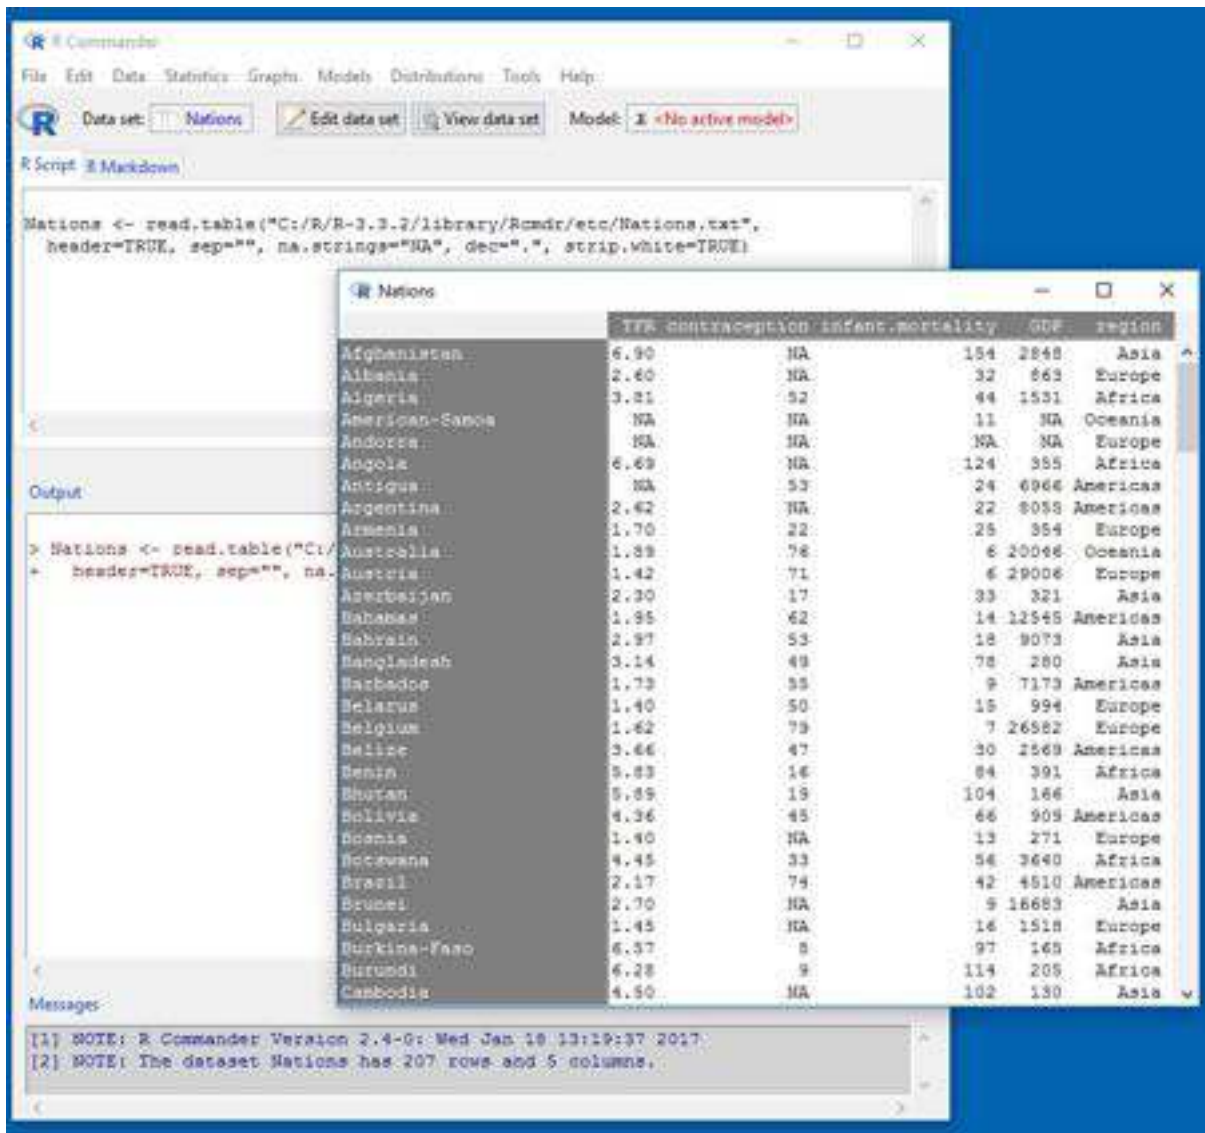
R Commander
File Edit Data Statistics Graphs Models Distributions Tools Help
Data set: Nations Edit data set View data set Model: <No active model>
R Script R Markdown

Nations <- read.table("C:/R/R-3.3.2/library/Rcmdr/etc/Nations.txt",
header=TRUE, sep="", na.strings="NA", dec=".", strip.white=TRUE)

Output

> Nations <- read.table("C:/
+ header=TRUE, sep="", na.

Nations

| | TFR | contraception | infant.mortality | GDP | region |
|---|---|---|---|---|---|
| Afghanistan | 6.90 | NA | 154 | 2848 | Asia |
| Albania | 2.60 | NA | 32 | 863 | Europe |
| Algeria | 3.81 | 52 | 44 | 1531 | Africa |
| American-Samoa | NA | NA | 11 | NA | Oceania |
| Andorra | NA | NA | NA | NA | Europe |
| Angola | 6.69 | NA | 124 | 355 | Africa |
| Antigua | NA | 53 | 24 | 6966 | Americas |
| Argentina | 2.62 | NA | 22 | 8055 | Americas |
| Armenia | 1.70 | 22 | 25 | 354 | Europe |
| Australia | 1.89 | 76 | 6 | 20046 | Oceania |
| Austria | 1.42 | 71 | 6 | 29006 | Europe |
| Azerbaijan | 2.30 | 17 | 33 | 321 | Asia |
| Bahamas | 1.95 | 62 | 14 | 12545 | Americas |
| Bahrain | 2.97 | 53 | 18 | 9073 | Asia |
| Bangladesh | 3.14 | 49 | 78 | 280 | Asia |
| Barbados | 1.73 | 55 | 9 | 7173 | Americas |
| Belarus | 1.40 | 50 | 15 | 994 | Europe |
| Belgium | 1.62 | 79 | 7 | 26582 | Europe |
| Belize | 3.66 | 47 | 30 | 2569 | Americas |
| Benin | 5.83 | 16 | 84 | 391 | Africa |
| Bhutan | 5.89 | 19 | 104 | 166 | Asia |
| Bolivia | 4.36 | 45 | 66 | 909 | Americas |
| Bosnia | 1.40 | NA | 13 | 271 | Europe |
| Botswana | 4.45 | 33 | 56 | 3640 | Africa |
| Brazil | 2.17 | 74 | 42 | 4510 | Americas |
| Brunei | 2.70 | NA | 9 | 16683 | Asia |
| Bulgaria | 1.45 | NA | 16 | 1518 | Europe |
| Burkina-Faso | 6.57 | 8 | 97 | 165 | Africa |
| Burundi | 6.28 | 9 | 114 | 205 | Africa |
| Cambodia | 4.50 | NA | 102 | 130 | Asia |

Messages
[1] NOTE: R Commander Version 2.4-0: Wed Jan 18 13:19:37 2017
[2] NOTE: The dataset Nations has 207 rows and 5 columns.